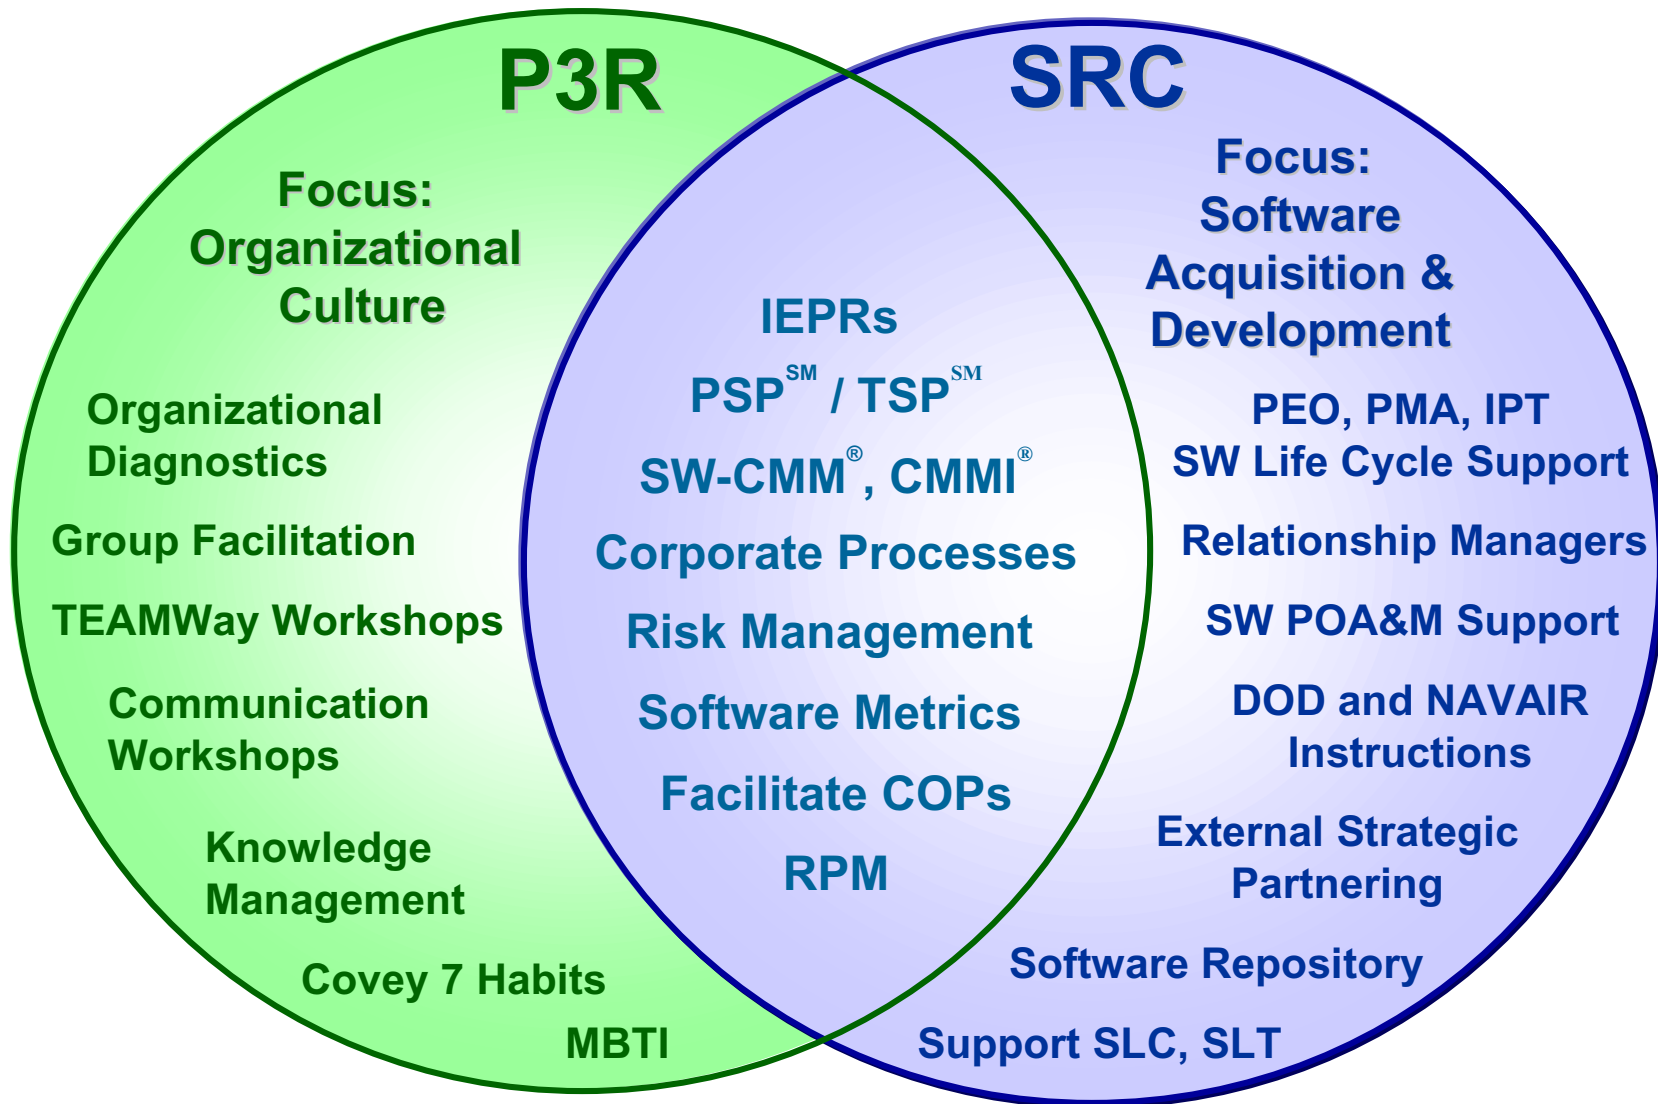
P3R

SRC

Focus: Organizational Culture

Organizational Diagnostics

Group Facilitation

TEAMWay Workshops

Communication Workshops

Knowledge Management

Covey 7 Habits

MBTI

IEPRs

PSP$^{SM}$ / TSP$^{SM}$

SW-CMM$^{®}$, CMMI$^{®}$

Corporate Processes

Risk Management

Software Metrics

Facilitate COPs

RPM

Focus: Software Acquisition & Development

PEO, PMA, IPT
SW Life Cycle Support

Relationship Managers

SW POA&M Support

DOD and NAVAIR Instructions

External Strategic Partnering

Software Repository

Support SLC, SLT